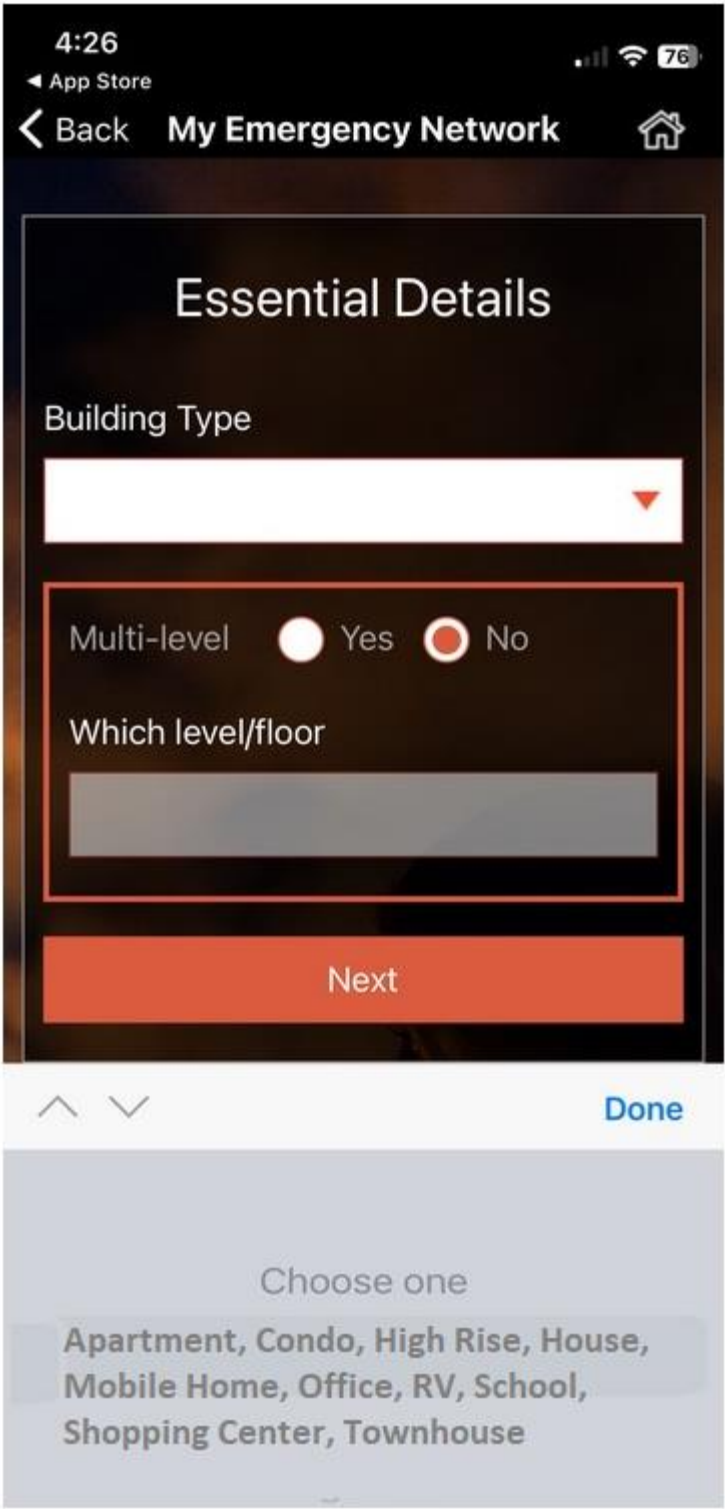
4:26
◄ App Store
76

< Back My Emergency Network

Essential Details

Building Type

Multi-level Yes No

Which level/floor

Next

Done

Choose one

Apartment, Condo, High Rise, House, Mobile Home, Office, RV, School, Shopping Center, Townhouse